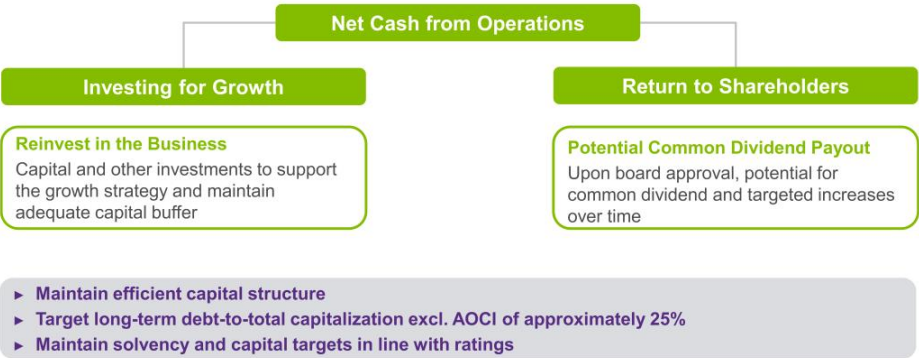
Net Cash from Operations

Investing for Growth

Return to Shareholders

Reinvest in the Business
Capital and other investments to support the growth strategy and maintain adequate capital buffer

Potential Common Dividend Payout
Upon board approval, potential for common dividend and targeted increases over time

► Maintain efficient capital structure
► Target long-term debt-to-total capitalization excl. AOCI of approximately 25%
► Maintain solvency and capital targets in line with ratings